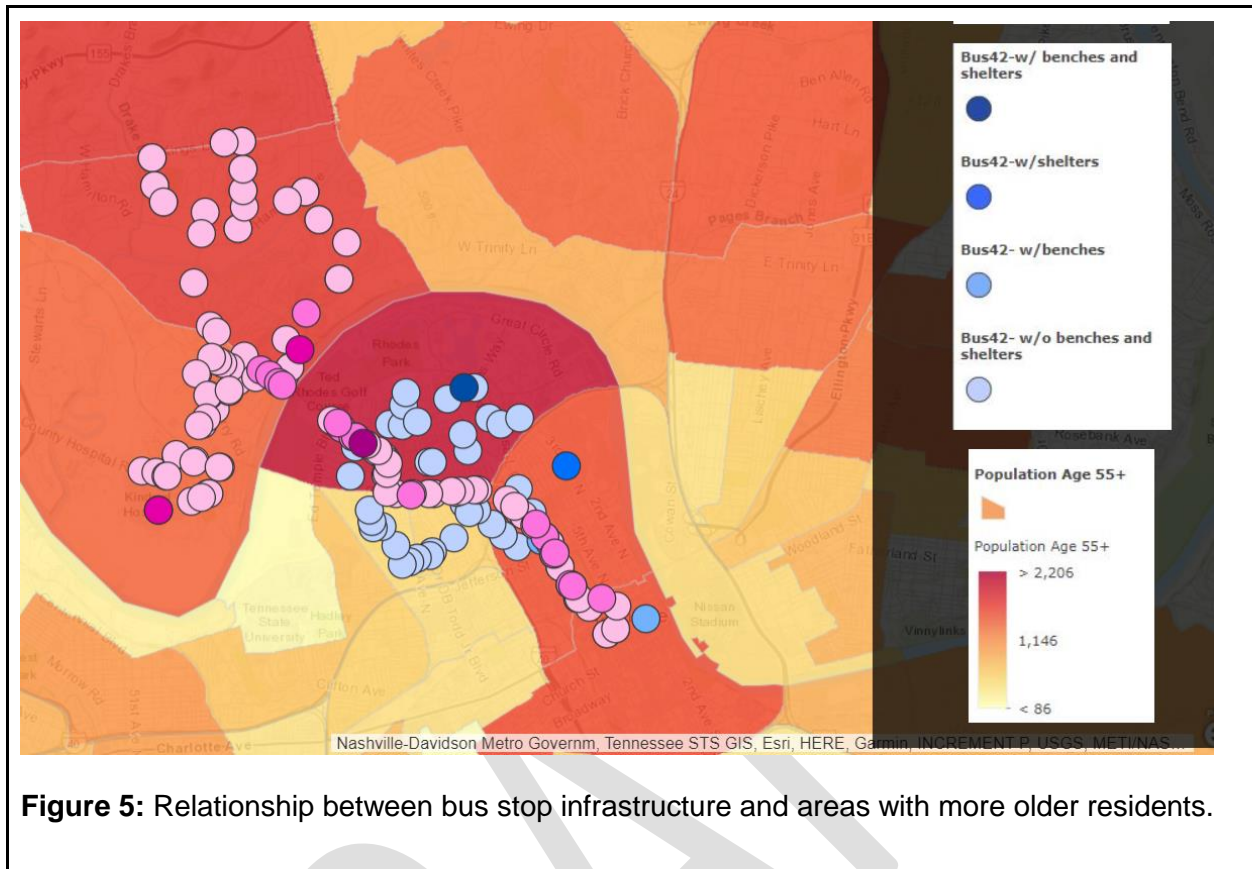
Bus42-w/ benches and shelters

Bus42-w/shelters

Bus42- w/benches

Bus42- w/o benches and shelters

Population Age 55+

Population Age 55+

> 2,206

1,146

< 86

W Trinity Ln

E Trinity Ln

Pages Branch

Great Circle Rd

Rhodes Park

Ted Rhodes Golf Course

County Hospital Rd

Stewarts Ln

Whites Creek Pike

Dickerson Pike

Ellington Pkwy

Ben Allen Rd

Hart Ln

Rosebank Ave

Woodland St

Fatherland St

Nissan Stadium

Tennessee State University

Hadley Park

Clifton Ave

Charlotte Ave

Jefferson St

2nd Ave N

5th Ave N

Cowan St

Church St

Broadway

Vinnylinks

Nashville-Davidson Metro Governm, Tennessee STS GIS, Esri, HERE, Garmin, INCREMENT P, USGS, METI/NAS...

Figure 5: Relationship between bus stop infrastructure and areas with more older residents.